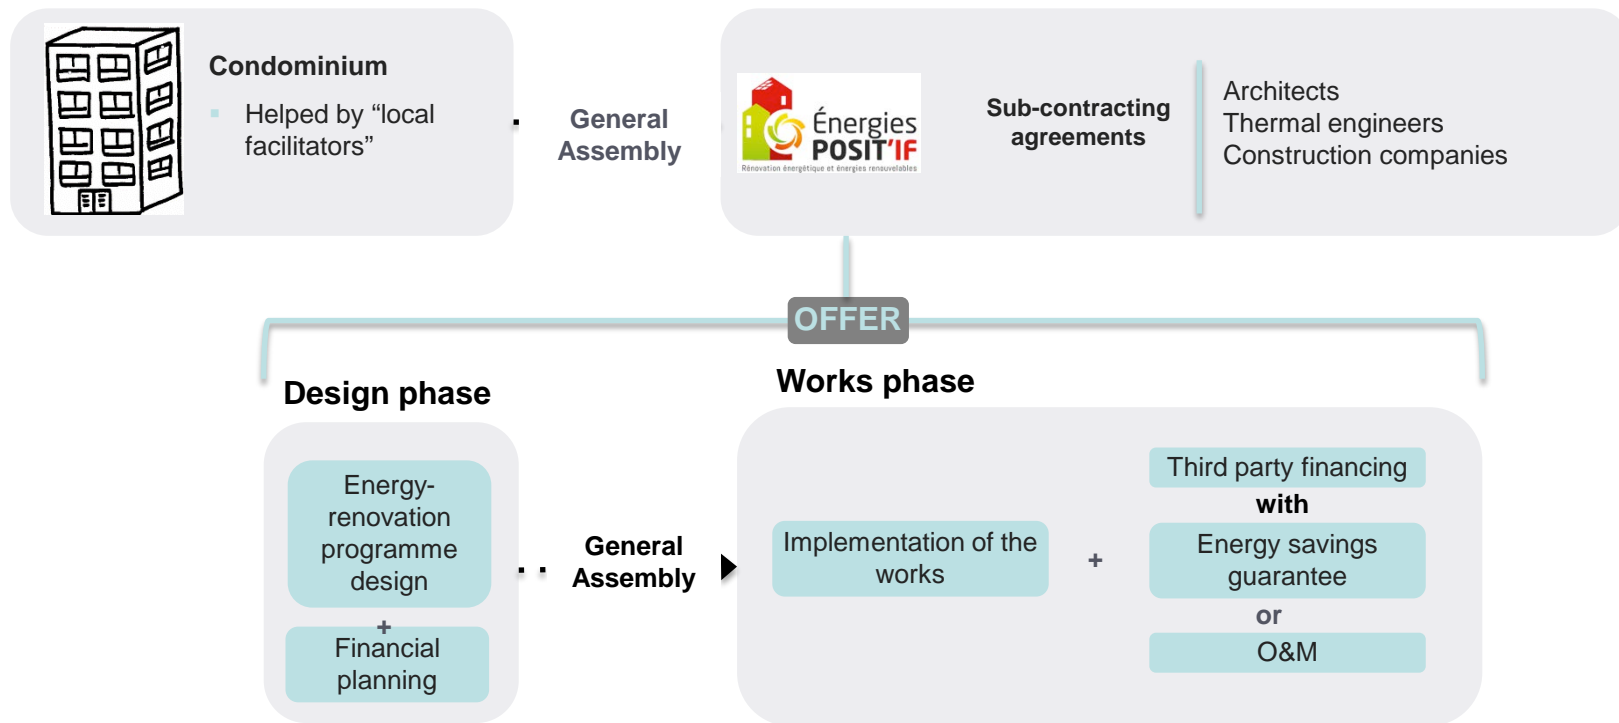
Condominium

Helped by “local facilitators”

General Assembly

Énergies POSIT'IF
Rénovation énergétique et énergies renouvelables

Sub-contracting agreements

Architects
Thermal engineers
Construction companies

OFFER

Design phase

Energy-renovation programme design

+

Financial planning

General Assembly

Works phase

Implementation of the works

+

Third party financing

with

Energy savings guarantee

or

O&M